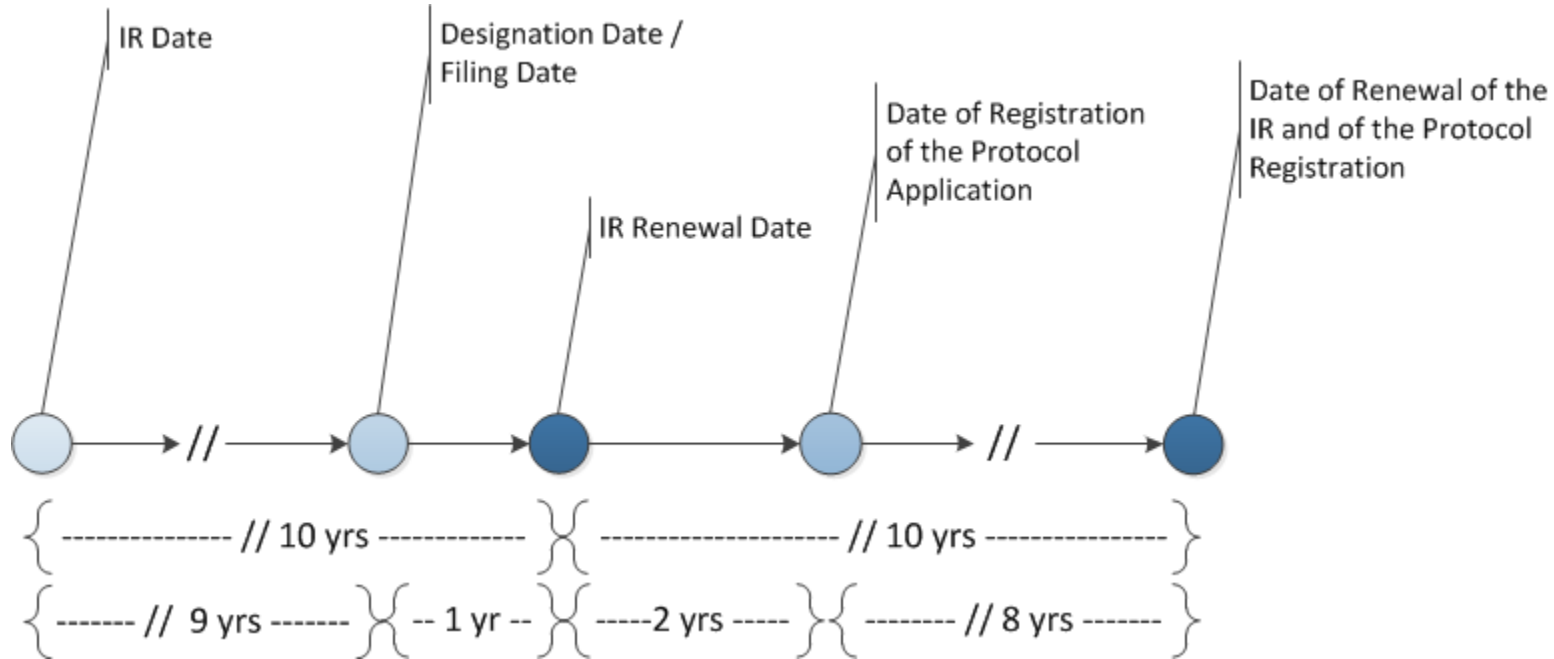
IR Date

Designation Date / Filing Date

IR Renewal Date

Date of Registration of the Protocol Application

Date of Renewal of the IR and of the Protocol Registration

//

//

{ --------------- // 10 yrs ------------- }{ -------------------- // 10 yrs ---------------- }

{ ------- // 9 yrs ------- }{ -- 1 yr -- }{ -----2 yrs ----- }{ -------- // 8 yrs ------- }